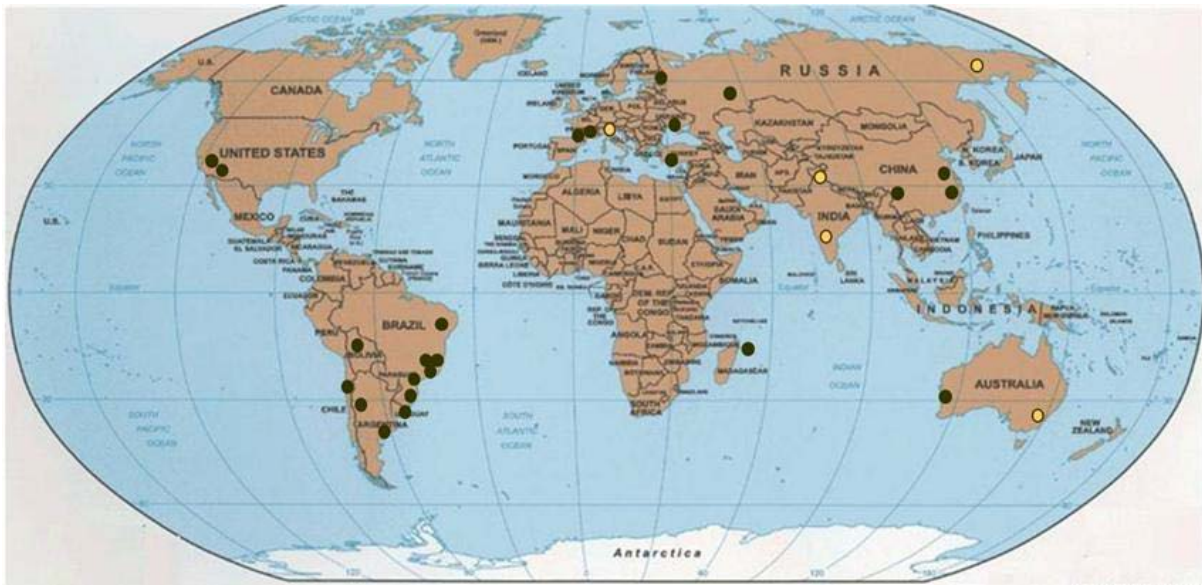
ARCTIC OCEAN
ARCTIC OCEAN
Greenland (DEN.)
U.S.
CANADA
RUSSIA
ICELAND
UNITED KINGDOM
IRELAND
KAZAKHSTAN
MONGOLIA
UNITED STATES
NORTH PACIFIC OCEAN
NORTH ATLANTIC OCEAN
NORTH PACIFIC OCEAN
PORTUGAL
SPAIN
N. KOREA
S. KOREA
JAPAN
CHINA
IRAN
ALGERIA
LIBYA
EGYPT
SAUDI ARABIA
INDIA
MEXICO
THE BAHAMAS
CUBA
MAURITANIA
MALI
NIGER
CHAD
SUDAN
PHILIPPINES
U.S.
GUATEMALA
EL SALVADOR
NICARAGUA
COSTA RICA
PANAMA
VENEZUELA
GUYANA
SURINAME
COLOMBIA
ECUADOR
SENEGAL
SIERRA LEONE
LIBERIA
CÔTE D'IVOIRE
NIGERIA
SOMALIA
SRI LANKA
INDONESIA
PERU
BRAZIL
DEM. REP. OF THE CONGO
ANGOLA
BOLIVIA
MADAGASCAR
INDIAN OCEAN
AUSTRALIA
SOUTH PACIFIC OCEAN
SOUTH ATLANTIC OCEAN
CHILE
ARGENTINA
URUGUAY
SOUTH AFRICA
NEW ZEALAND
Antarctica